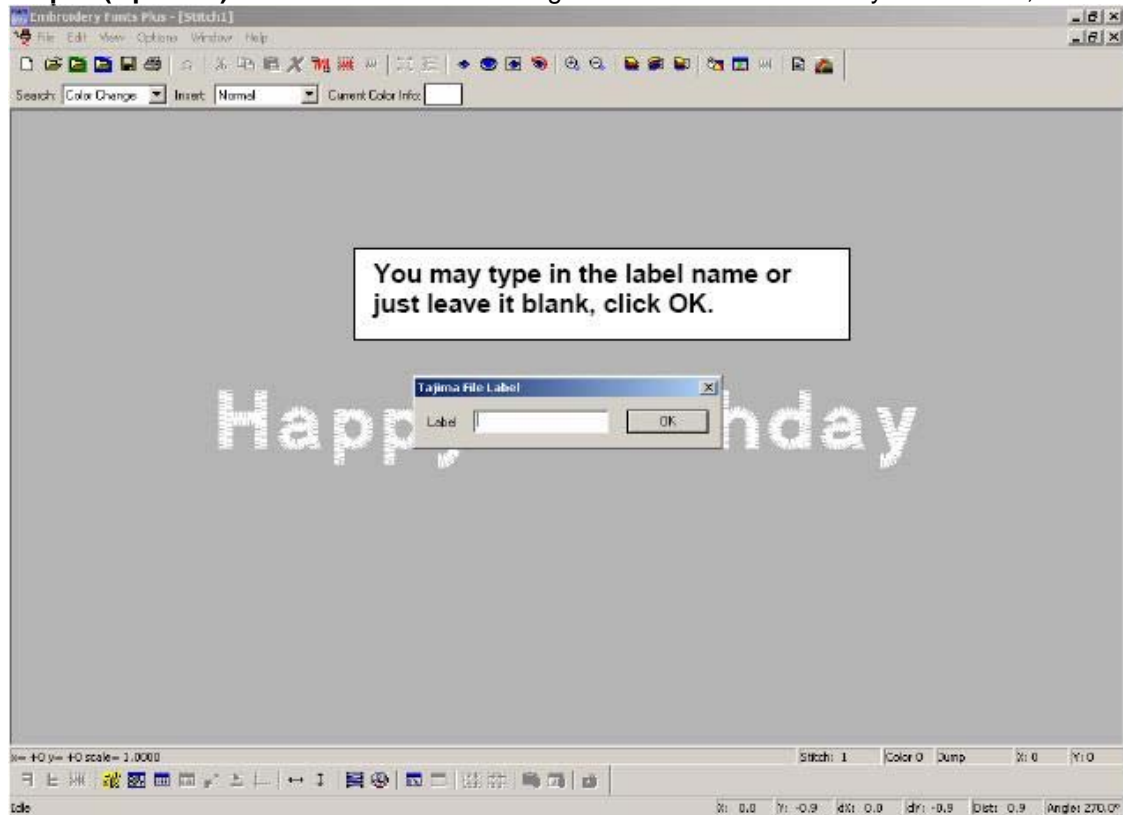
Embroidery Fonts Plus - [Stitch1]

File Edit View Options Window Help

Search: Color Change Insert: Normal Current Color Info:

You may type in the label name or just leave it blank, click OK.

Happ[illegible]hday

Tajima File Label

Label

OK

x= +0 y= +0 scale= 1.0000

Stitch: 1 Color 0 Jump X: 0 Y: 0

Idle

X: 0.0 Y: -0.9 dX: 0.0 dY: -0.9 Dist: 0.9 Angle: 270.0°